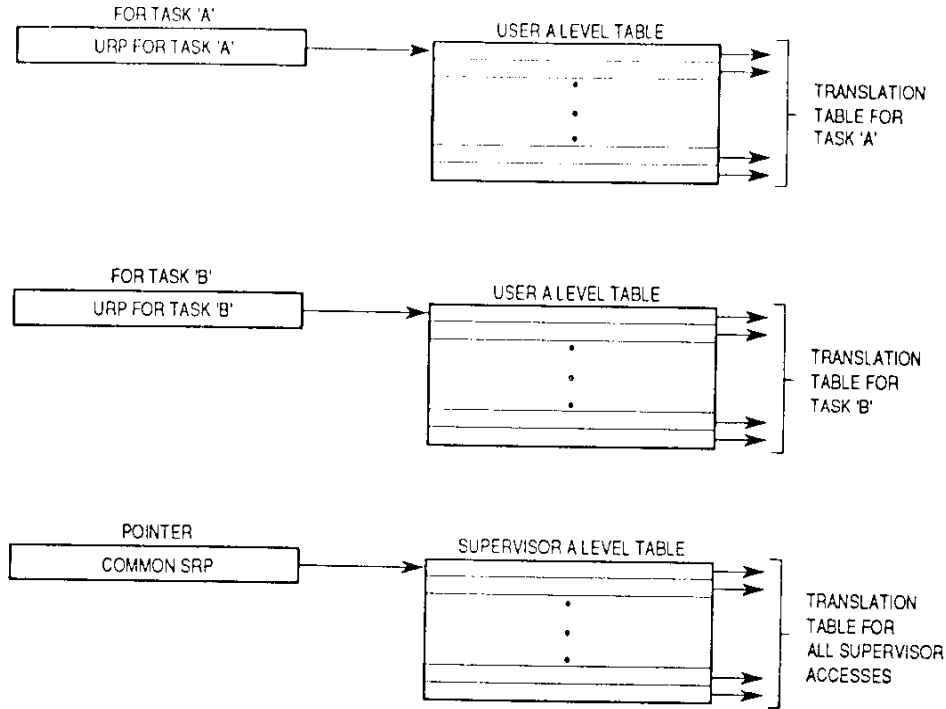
FOR TASK 'A'

URP FOR TASK 'A'

USER A LEVEL TABLE

TRANSLATION TABLE FOR TASK 'A'

FOR TASK 'B'

URP FOR TASK 'B'

USER A LEVEL TABLE

TRANSLATION TABLE FOR TASK 'B'

POINTER

COMMON SRP

SUPERVISOR A LEVEL TABLE

TRANSLATION TABLE FOR ALL SUPERVISOR ACCESSES